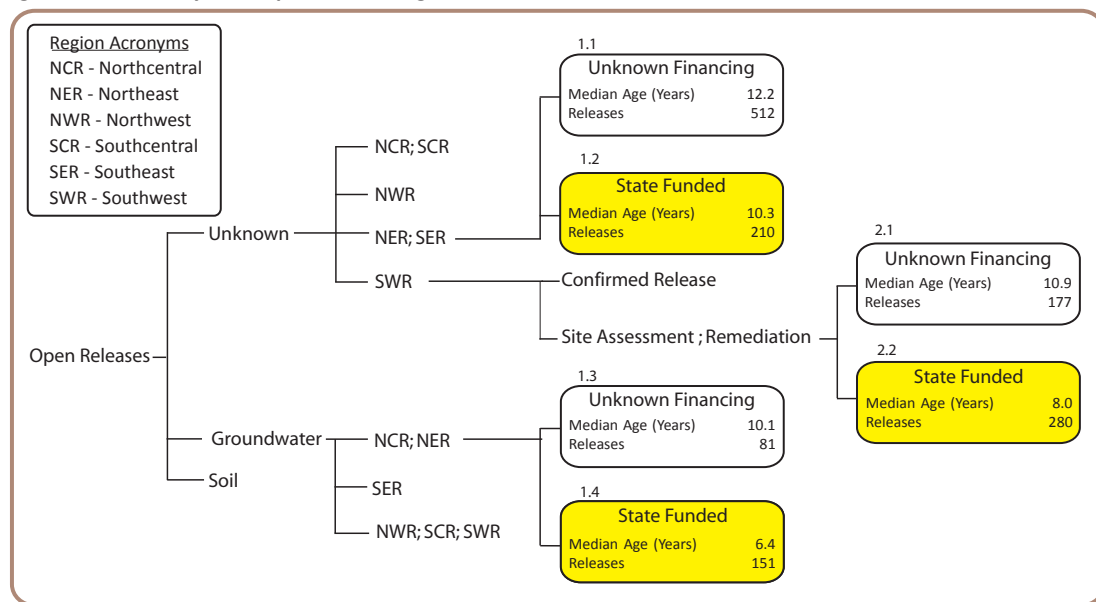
Region Acronyms
NCR - Northcentral
NER - Northeast
NWR - Northwest
SCR - Southcentral
SER - Southeast
SWR - Southwest

Open Releases

Unknown

NCR; SCR

NWR

NER; SER

SWR

1.1
Unknown Financing
Median Age (Years) 12.2
Releases 512

1.2
State Funded
Median Age (Years) 10.3
Releases 210

Confirmed Release

Site Assessment ; Remediation

2.1
Unknown Financing
Median Age (Years) 10.9
Releases 177

2.2
State Funded
Median Age (Years) 8.0
Releases 280

Groundwater

NCR; NER

SER

NWR; SCR; SWR

Soil

1.3
Unknown Financing
Median Age (Years) 10.1
Releases 81

1.4
State Funded
Median Age (Years) 6.4
Releases 151